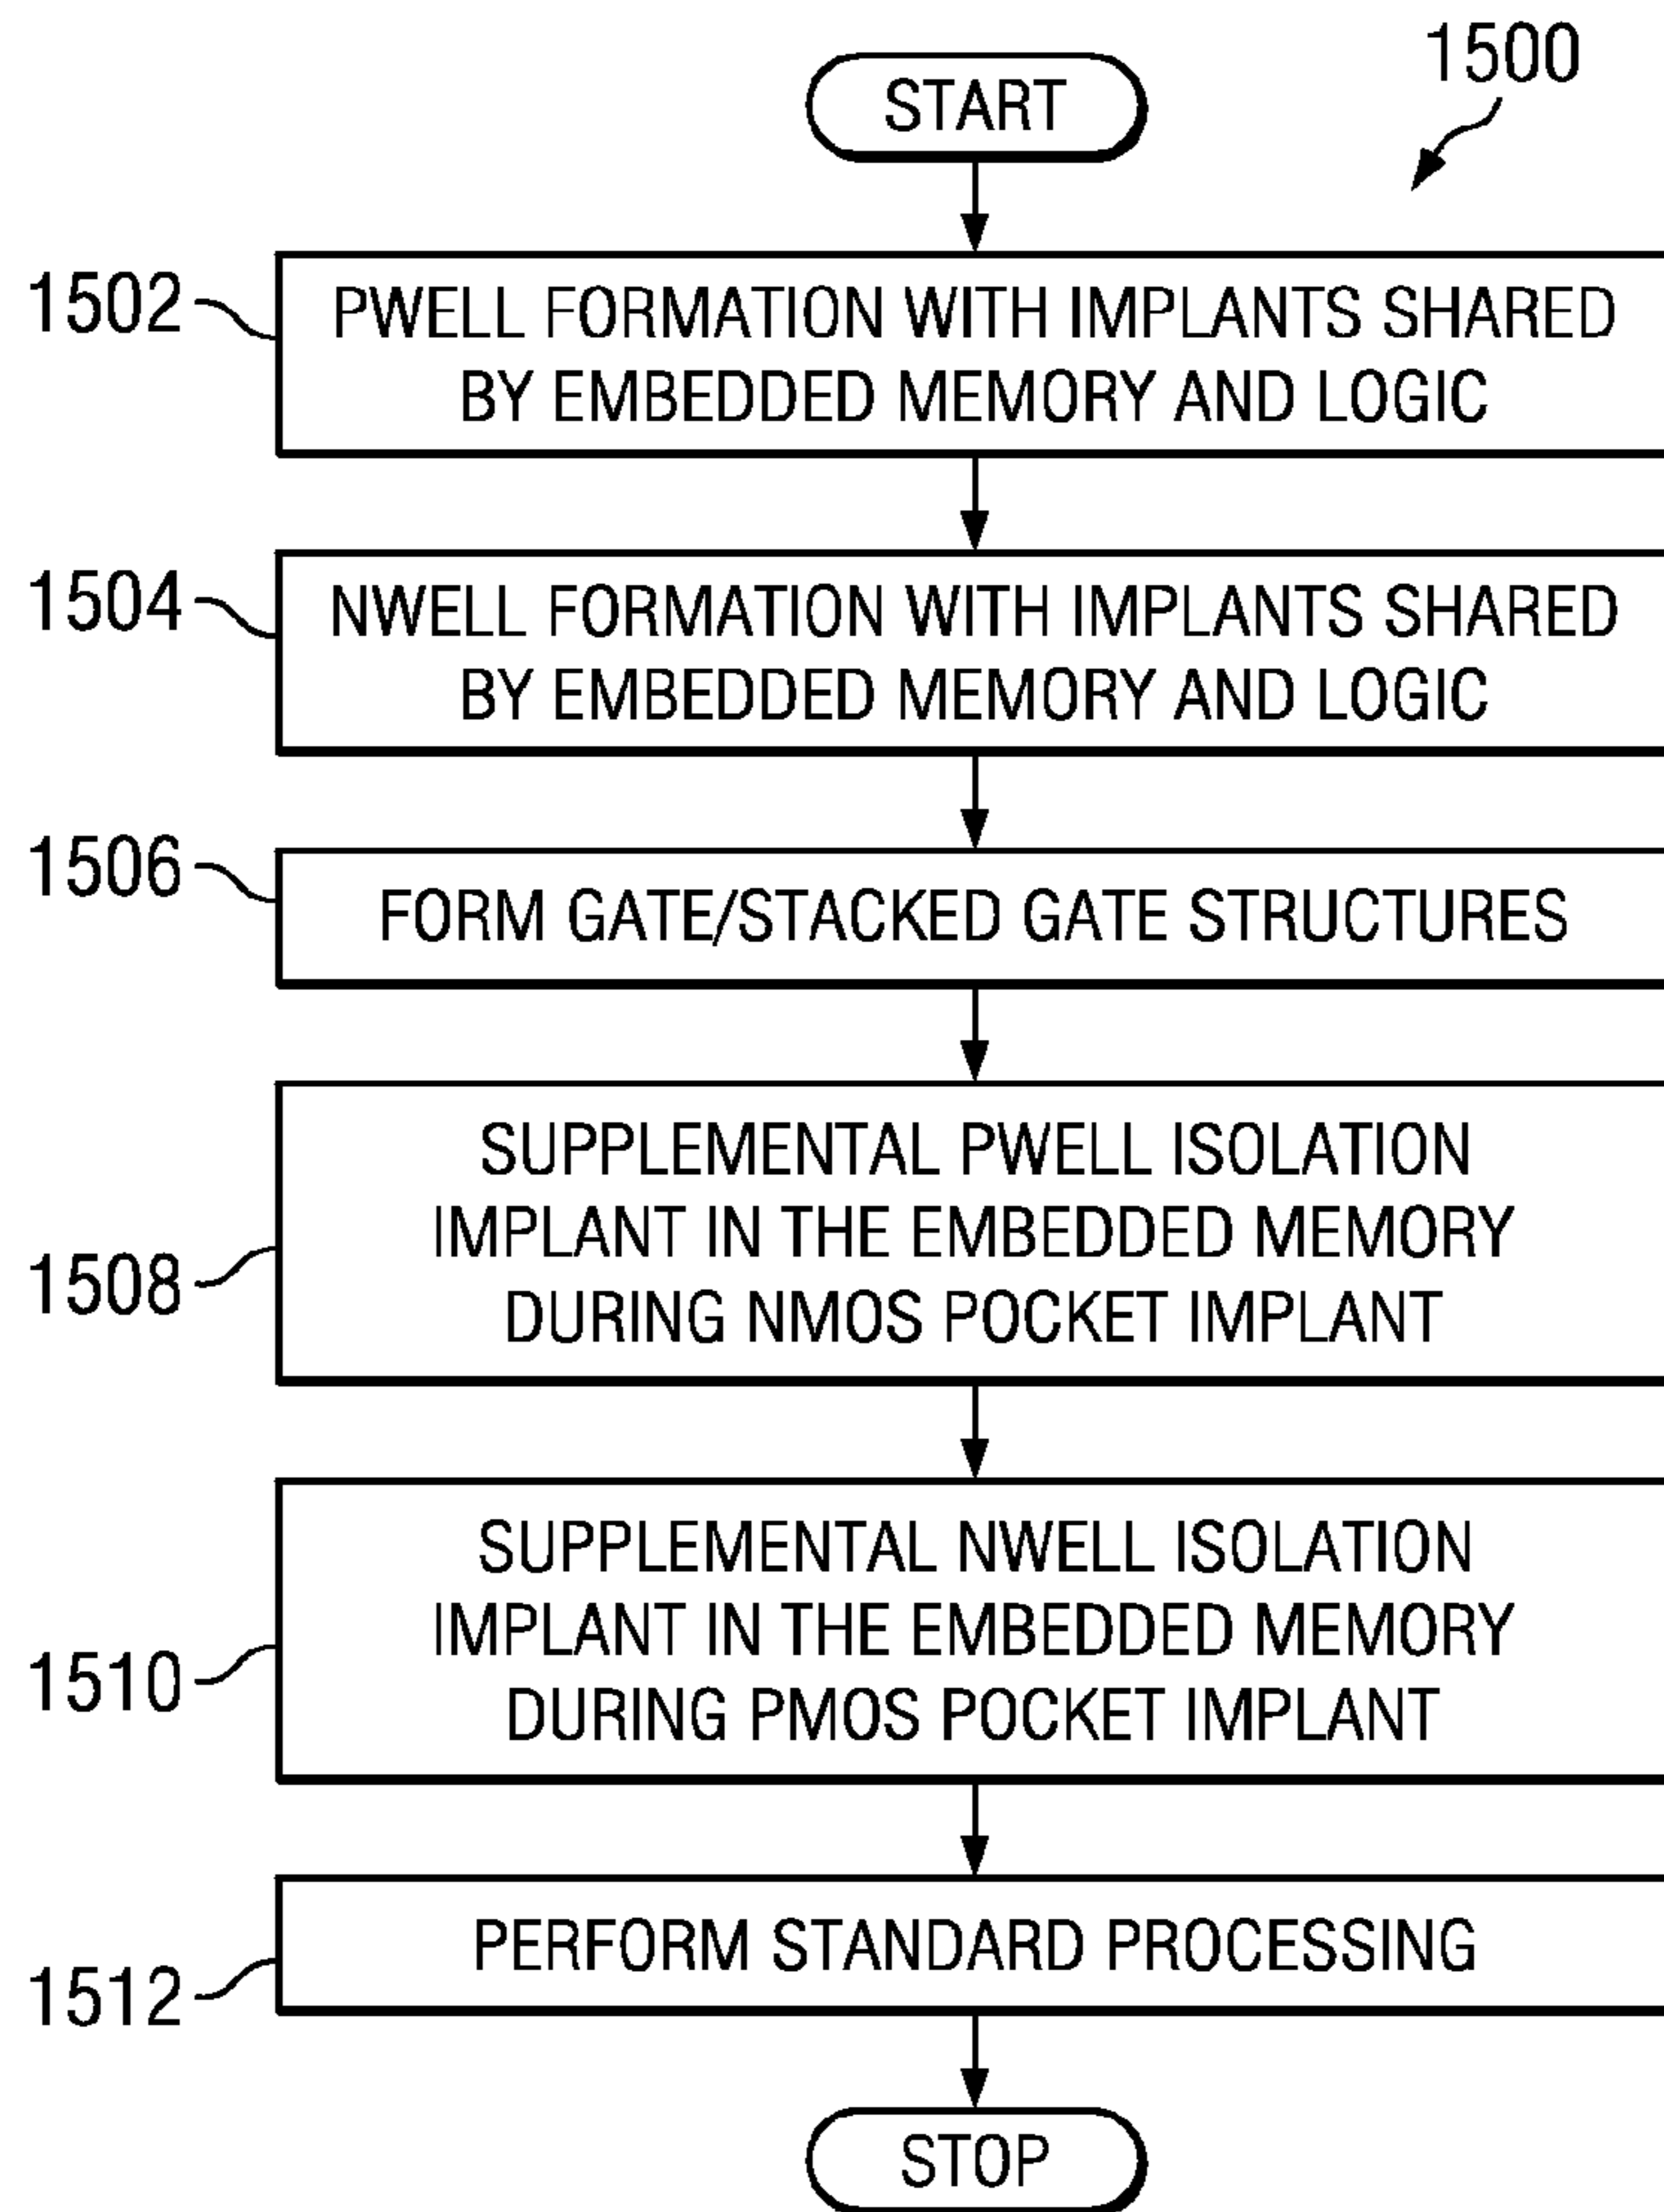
1500

START

1502 PWELL FORMATION WITH IMPLANTS SHARED BY EMBEDDED MEMORY AND LOGIC

1504 NWELL FORMATION WITH IMPLANTS SHARED BY EMBEDDED MEMORY AND LOGIC

1506 FORM GATE/STACKED GATE STRUCTURES

1508 SUPPLEMENTAL PWELL ISOLATION IMPLANT IN THE EMBEDDED MEMORY DURING NMOS POCKET IMPLANT

1510 SUPPLEMENTAL NWELL ISOLATION IMPLANT IN THE EMBEDDED MEMORY DURING PMOS POCKET IMPLANT

1512 PERFORM STANDARD PROCESSING

STOP